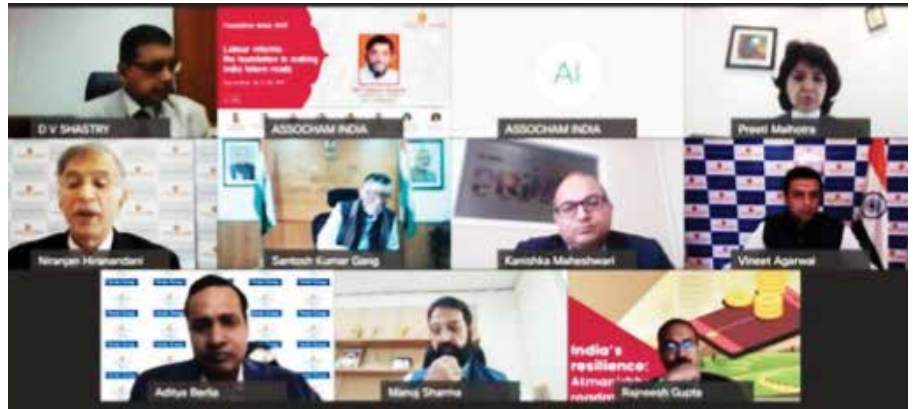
D V SHASTRY

Labour reforms: the foundation to making India future ready

ASSOCHAM INDIA

AI

ASSOCHAM INDIA

Preeti Malhotra

Niranjan Hiranandani

Santosh Kumar Garg

Kanishka Maheshwari

Vineet Agarwal

Aditya Berlia

Manoj Sharma

India's resilience: Atmanirbh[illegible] roadm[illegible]

Rajneesh Gupta